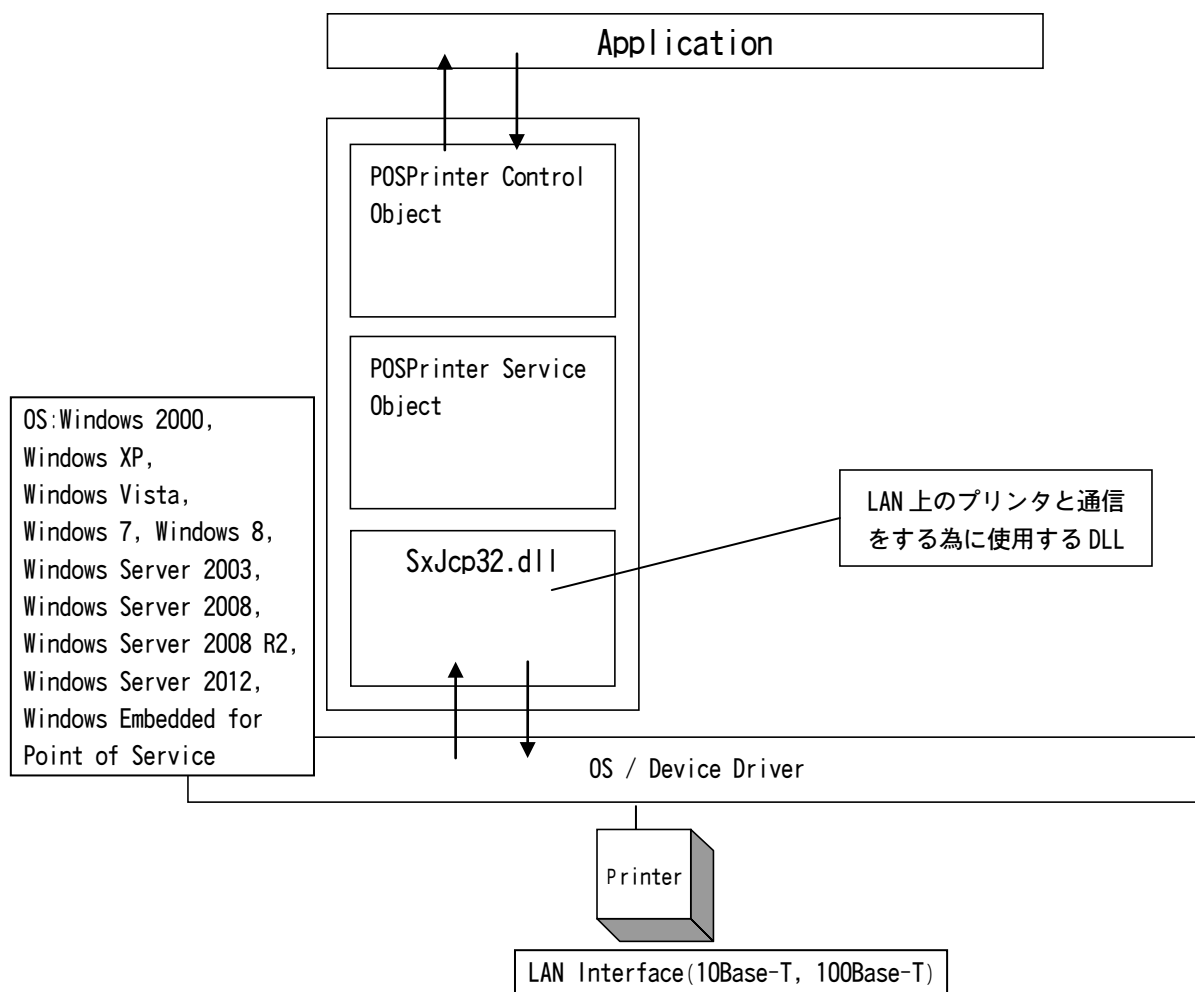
Application

POSPrinter Control Object

POSPrinter Service Object

OS:Windows 2000, Windows XP, Windows Vista, Windows 7, Windows 8, Windows Server 2003, Windows Server 2008, Windows Server 2008 R2, Windows Server 2012, Windows Embedded for Point of Service

SxJcp32.dll

LAN 上のプリンタと通信をする為に使用する DLL

OS / Device Driver

Printer

LAN Interface(10Base-T, 100Base-T)